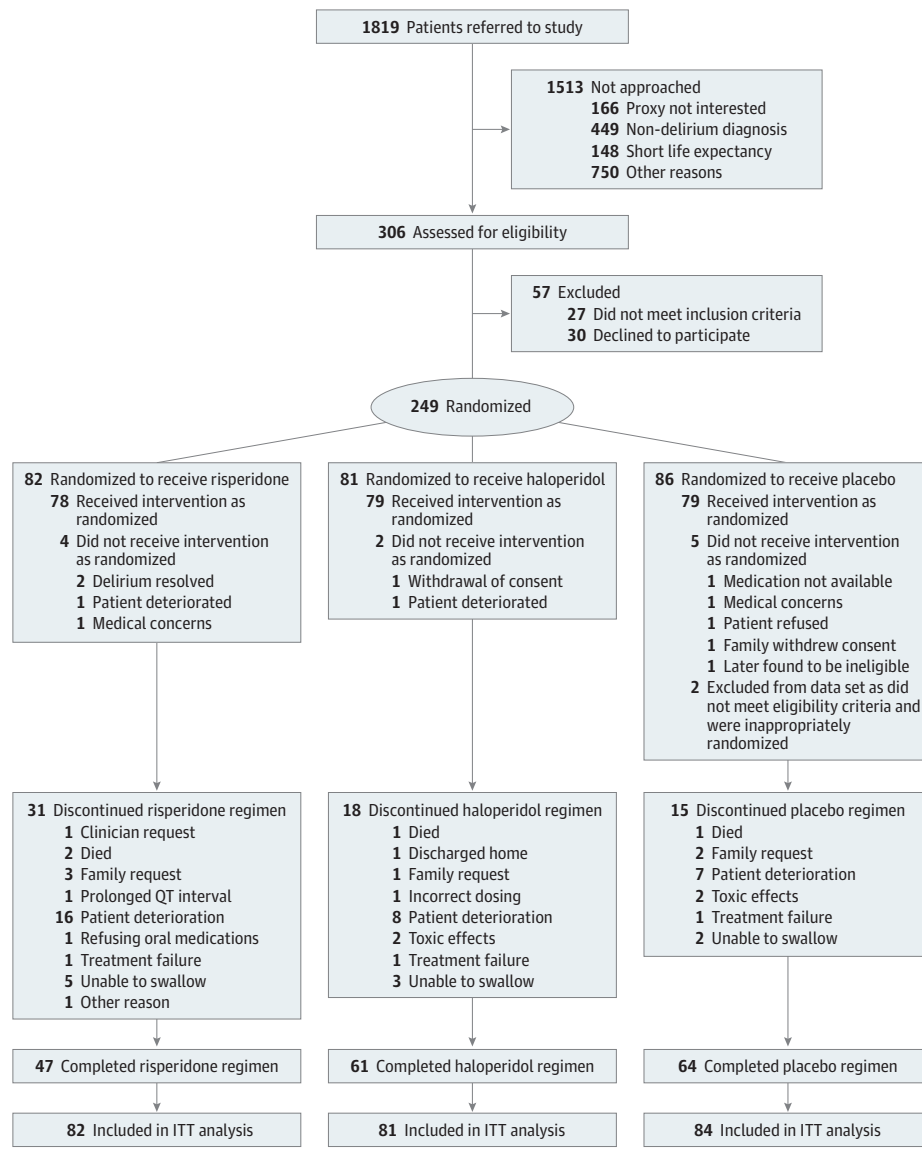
**1819** Patients referred to study

**1513** Not approached
**166** Proxy not interested
**449** Non-delirium diagnosis
**148** Short life expectancy
**750** Other reasons

**306** Assessed for eligibility

**57** Excluded
**27** Did not meet inclusion criteria
**30** Declined to participate

**249** Randomized

**82** Randomized to receive risperidone
**78** Received intervention as randomized
**4** Did not receive intervention as randomized
**2** Delirium resolved
**1** Patient deteriorated
**1** Medical concerns

**81** Randomized to receive haloperidol
**79** Received intervention as randomized
**2** Did not receive intervention as randomized
**1** Withdrawal of consent
**1** Patient deteriorated

**86** Randomized to receive placebo
**79** Received intervention as randomized
**5** Did not receive intervention as randomized
**1** Medication not available
**1** Medical concerns
**1** Patient refused
**1** Family withdrew consent
**1** Later found to be ineligible
**2** Excluded from data set as did not meet eligibility criteria and were inappropriately randomized

**31** Discontinued risperidone regimen
**1** Clinician request
**2** Died
**3** Family request
**1** Prolonged QT interval
**16** Patient deterioration
**1** Refusing oral medications
**1** Treatment failure
**5** Unable to swallow
**1** Other reason

**18** Discontinued haloperidol regimen
**1** Died
**1** Discharged home
**1** Family request
**1** Incorrect dosing
**8** Patient deterioration
**2** Toxic effects
**1** Treatment failure
**3** Unable to swallow

**15** Discontinued placebo regimen
**1** Died
**2** Family request
**7** Patient deterioration
**2** Toxic effects
**1** Treatment failure
**2** Unable to swallow

**47** Completed risperidone regimen

**61** Completed haloperidol regimen

**64** Completed placebo regimen

**82** Included in ITT analysis

**81** Included in ITT analysis

**84** Included in ITT analysis